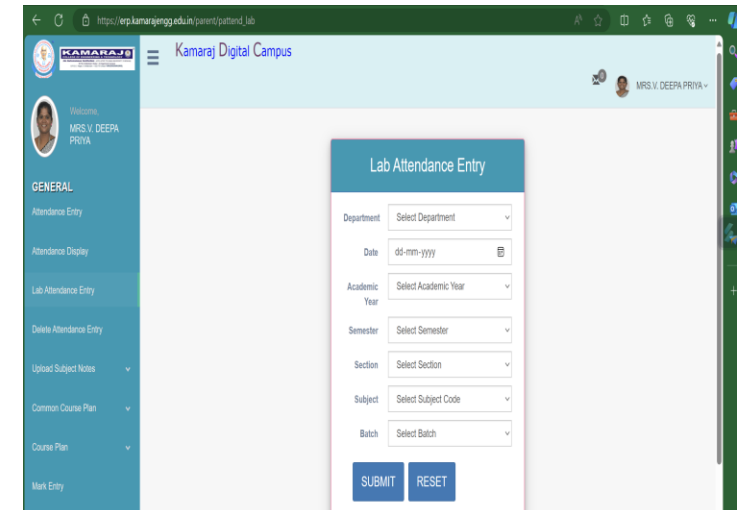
https://erp.kamarajengg.edu.in/parent/pattend_lab

KAMARAJ

Kamaraj Digital Campus

0

MRS.V. DEEPA PRIYA

Welcome,
MRS.V. DEEPA PRIYA

GENERAL

Attendance Entry

Attendance Display

Lab Attendance Entry

Delete Attendance Entry

Upload Subject Notes

Common Course Plan

Course Plan

Mark Entry

Lab Attendance Entry

Department Select Department

Date dd-mm-yyyy

Academic Year Select Academic Year

Semester Select Semester

Section Select Section

Subject Select Subject Code

Batch Select Batch

SUBMIT RESET